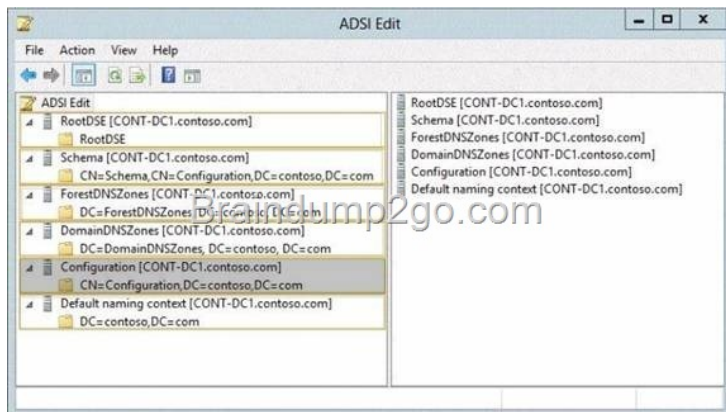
ADSI Edit

File Action View Help

ADSI Edit
RootDSE [CONT-DC1.contoso.com]
RootDSE
Schema [CONT-DC1.contoso.com]
CN=Schema,CN=Configuration,DC=contoso,DC=com
ForestDNSZones [CONT-DC1.contoso.com]
DC=ForestDNSZones, DC=contoso, DC=com
DomainDNSZones [CONT-DC1.contoso.com]
DC=DomainDNSZones, DC=contoso, DC=com
Configuration [CONT-DC1.contoso.com]
CN=Configuration,DC=contoso,DC=com
Default naming context [CONT-DC1.contoso.com]
DC=contoso,DC=com

RootDSE [CONT-DC1.contoso.com]
Schema [CONT-DC1.contoso.com]
ForestDNSZones [CONT-DC1.contoso.com]
DomainDNSZones [CONT-DC1.contoso.com]
Configuration [CONT-DC1.contoso.com]
Default naming context [CONT-DC1.contoso.com]

Braindump2go.com